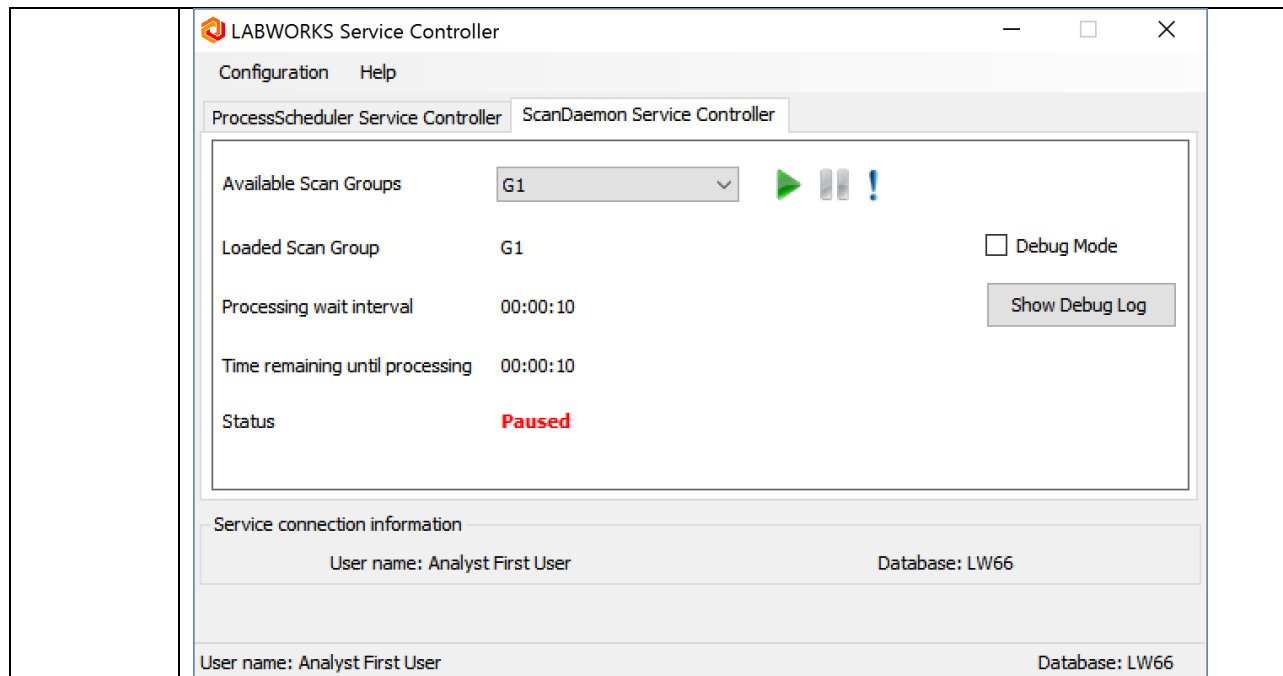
LABWORKS Service Controller

Configuration Help

ProcessScheduler Service Controller ScanDaemon Service Controller

Available Scan Groups G1 !

Loaded Scan Group G1

Debug Mode

Processing wait interval 00:00:10

Show Debug Log

Time remaining until processing 00:00:10

Status Paused

Service connection information

User name: Analyst First User Database: LW66

User name: Analyst First User Database: LW66